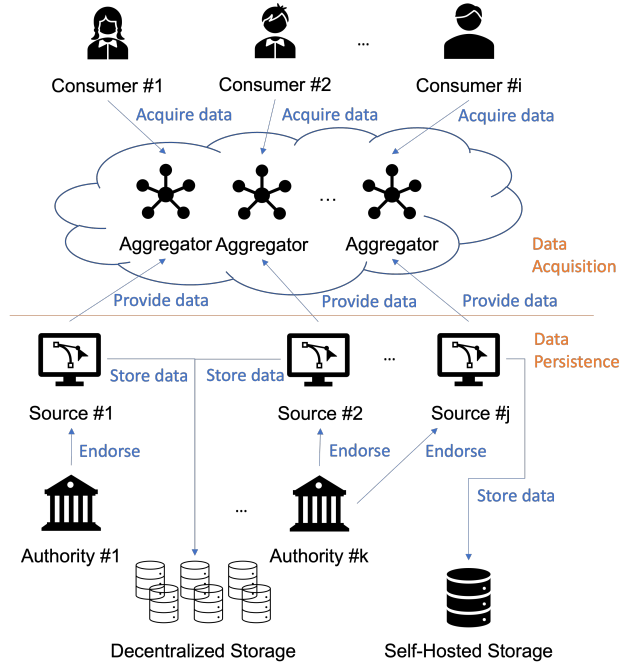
...

Consumer #1 Consumer #2 Consumer #i

Acquire data Acquire data Acquire data

...

Aggregator Aggregator Aggregator

Data Acquisition

Provide data Provide data Provide data

...

Data Persistence

Store data Store data

Source #1 Source #2 Source #j

Endorse Endorse Endorse

Store data

...

Authority #1 Authority #k

Decentralized Storage Self-Hosted Storage